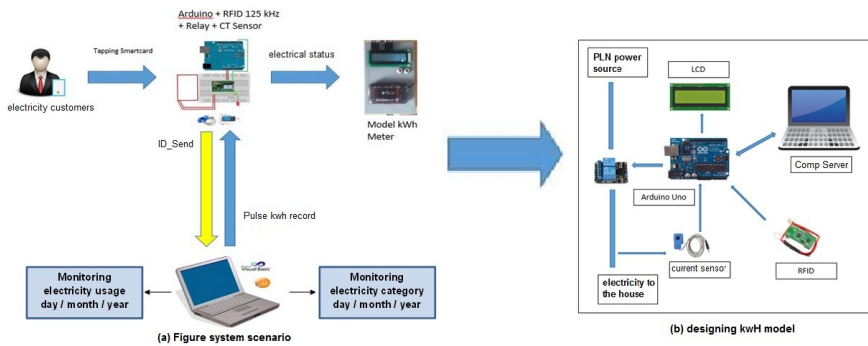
Arduino + RFID 125 kHz
+ Relay + CT Sensor

Tapping Smartcard

electricity customers

electrical status

Model kWh Meter

ID_Send

Pulse kwh record

Visual Basic

Monitoring electricity usage day / month / year

Monitoring electricity category day / month / year

(a) Figure system scenario

PLN power source

LCD

Comp Server

Arduino Uno

current sensor

RFID

electricity to the house

(b) designing kwH model